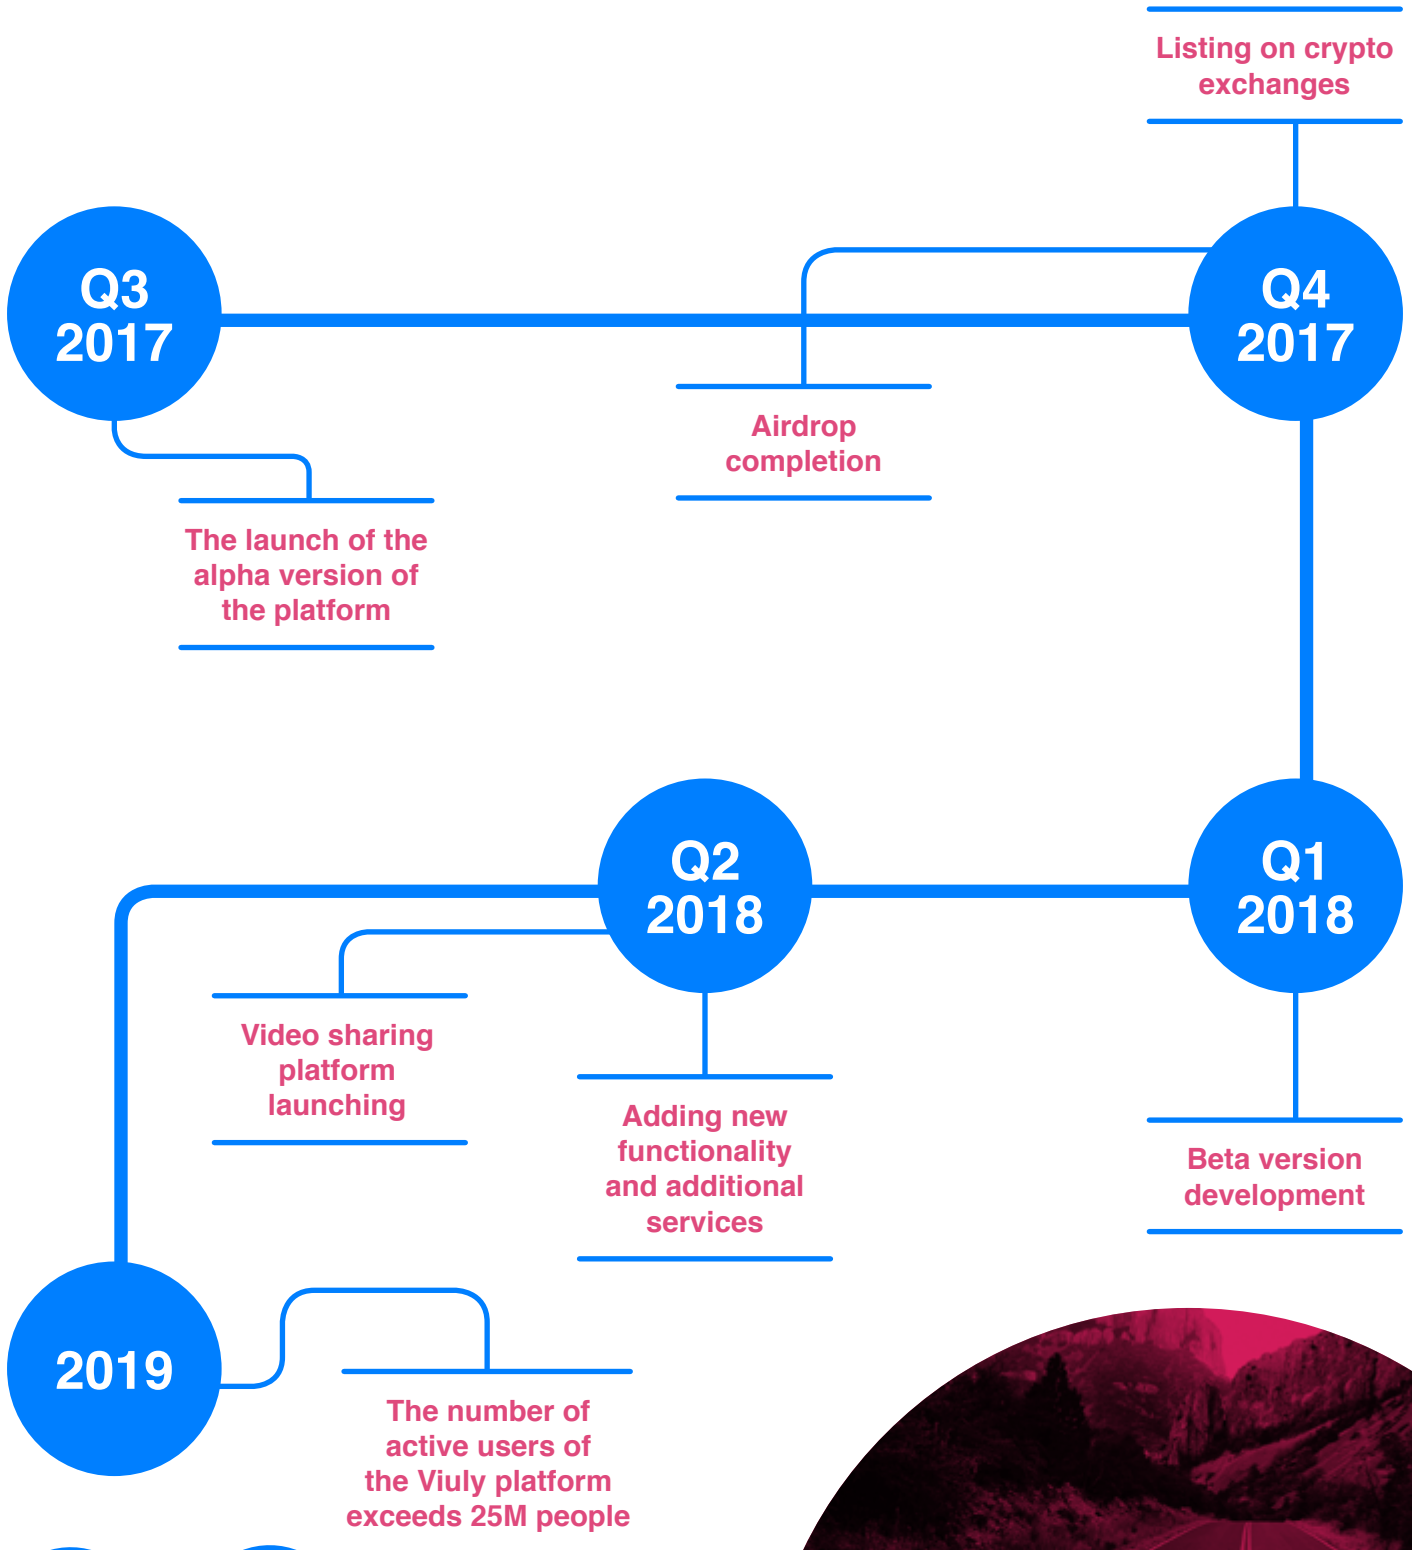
Listing on crypto exchanges

Q3 2017

Q4 2017

Airdrop completion

The launch of the alpha version of the platform

Q2 2018

Q1 2018

Video sharing platform launching

Adding new functionality and additional services

Beta version development

2019

The number of active users of the Viuly platform exceeds 25M people